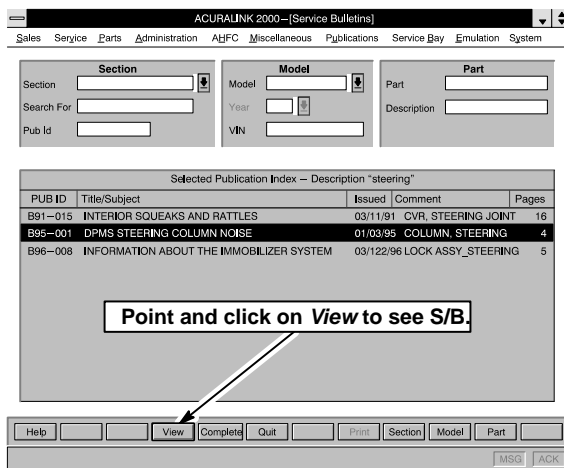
ACURALINK 2000—[Service Bulletins]

Sales Service Parts Administration AHFC Miscellaneous Publications Service Bay Emulation System

Section
Section
Search For
Pub Id

Model
Model
Year
VIN

Part
Part
Description

Selected Publication Index — Description "steering"

| PUB ID | Title/Subject | Issued | Comment | Pages |
|---|---|---|---|---|
| B91—015 | INTERIOR SQUEAKS AND RATTLES | 03/11/91 | CVR, STEERING JOINT | 16 |
| B95—001 | DPMS STEERING COLUMN NOISE | 01/03/95 | COLUMN, STEERING | 4 |
| B96—008 | INFORMATION ABOUT THE IMMOBILIZER SYSTEM | 03/122/96 | LOCK ASSY_STEERING | 5 |

Point and click on *View* to see S/B.

Help View Complete Quit Print Section Model Part

MSG ACK